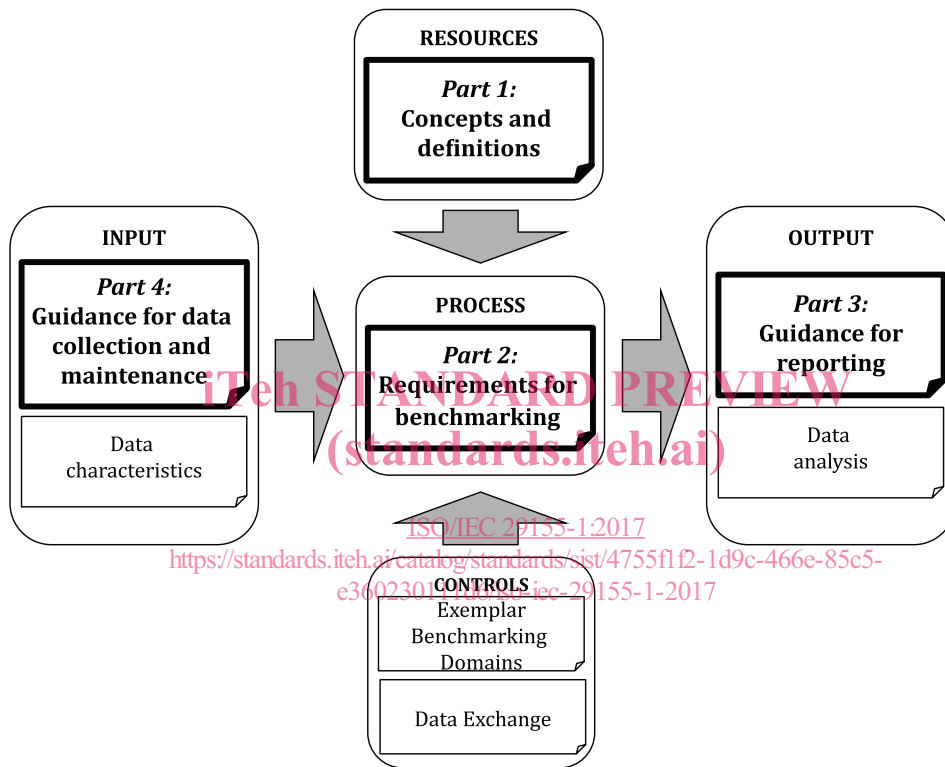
RESOURCES

Part 1:
Concepts and definitions

INPUT

Part 4:
Guidance for data collection and maintenance

Data characteristics

PROCESS

Part 2:
Requirements for benchmarking

OUTPUT

Part 3:
Guidance for reporting

Data analysis

iTeh STANDARD PREVIEW
(standards.iteh.ai)

ISO/IEC 29155-1:2017
https://standards.iteh.ai/catalog/standards/sist/4755f1f2-1d9c-466e-85c5-e36023011d0/iso-iec-29155-1-2017

CONTROLS

Exemplar Benchmarking Domains

Data Exchange